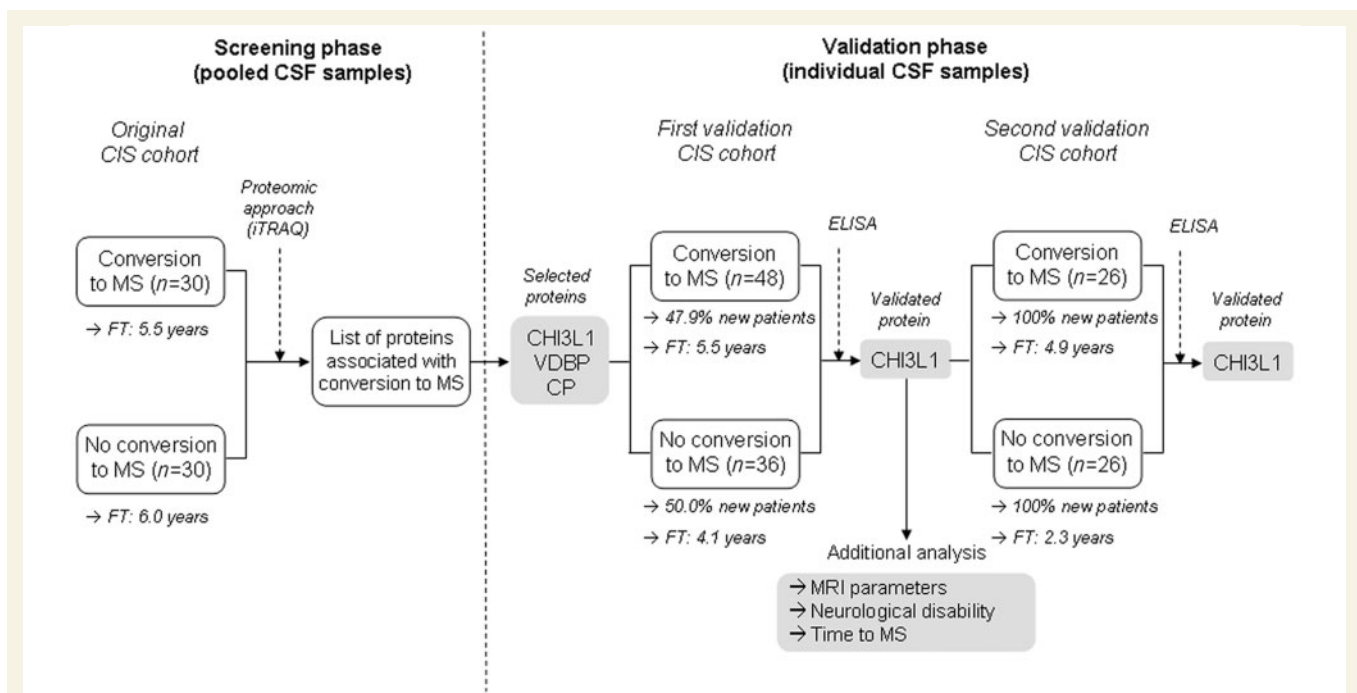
Screening phase
(pooled CSF samples)

Original CIS cohort

Proteomic approach (iTRAQ)

Conversion to MS ($n$=30)

→ FT: 5.5 years

No conversion to MS ($n$=30)

→ FT: 6.0 years

List of proteins associated with conversion to MS

Validation phase
(individual CSF samples)

Selected proteins

CHI3L1
VDBP
CP

First validation CIS cohort

Conversion to MS ($n$=48)

→ 47.9% new patients

→ FT: 5.5 years

No conversion to MS ($n$=36)

→ 50.0% new patients

→ FT: 4.1 years

ELISA

Validated protein

CHI3L1

Additional analysis

→ MRI parameters
→ Neurological disability
→ Time to MS

Second validation CIS cohort

Conversion to MS ($n$=26)

→ 100% new patients

→ FT: 4.9 years

No conversion to MS ($n$=26)

→ 100% new patients

→ FT: 2.3 years

ELISA

Validated protein

CHI3L1